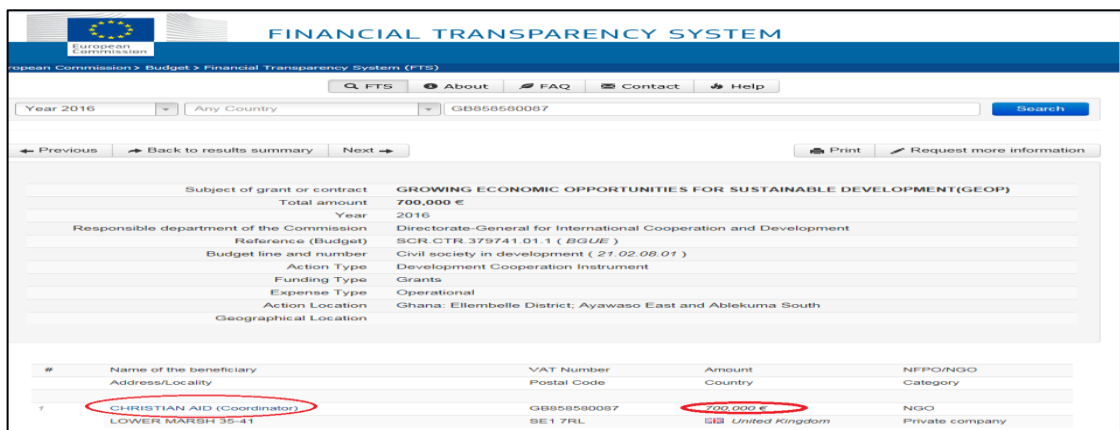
European Commission

FINANCIAL TRANSPARENCY SYSTEM

ropean Commission > Budget > Financial Transparency System (FTS)

FTS | About | FAQ | Contact | Help

Year 2016 | Any Country | GB858580087 | Search

Previous | Back to results summary | Next | Print | Request more information

| | |
|---|---|
| Subject of grant or contract | GROWING ECONOMIC OPPORTUNITIES FOR SUSTAINABLE DEVELOPMENT(GEOP) |
| Total amount | 700,000 € |
| Year | 2016 |
| Responsible department of the Commission | Directorate-General for International Cooperation and Development |
| Reference (Budget) | SCR.CTR.379741.01.1 ( BGUE ) |
| Budget line and number | Civil society in development ( 21.02.08.01 ) |
| Action Type | Development Cooperation Instrument |
| Funding Type | Grants |
| Expense Type | Operational |
| Action Location | Ghana: Ellembelle District; Ayawaso East and Ablekuma South |
| Geographical Location | |

| # | Name of the beneficiary / Address/Locality | VAT Number / Postal Code | Amount / Country | NFPO/NGO / Category |
|---|---|---|---|---|
| 1 | CHRISTIAN AID (Coordinator) / LOWER MARSH 35-41 | GB858580087 / SE1 7RL | 700,000 € / United Kingdom | NGO / Private company |